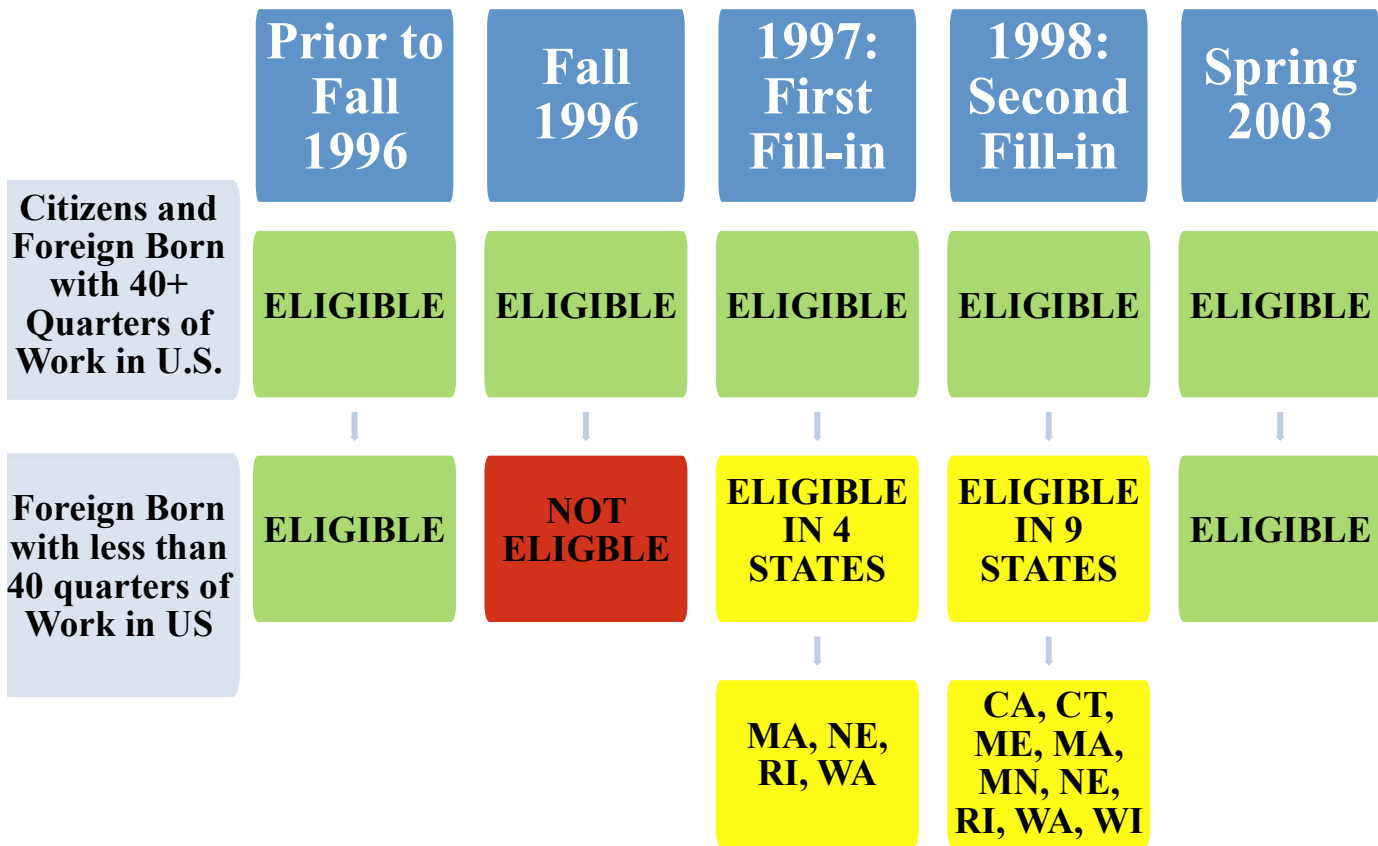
| | Prior to Fall 1996 | Fall 1996 | 1997: First Fill-in | 1998: Second Fill-in | Spring 2003 |
|---|---|---|---|---|---|
| Citizens and Foreign Born with 40+ Quarters of Work in U.S. | ELIGIBLE | ELIGIBLE | ELIGIBLE | ELIGIBLE | ELIGIBLE |
| Foreign Born with less than 40 quarters of Work in US | ELIGIBLE | NOT ELIGBLE | ELIGIBLE IN 4 STATES | ELIGIBLE IN 9 STATES | ELIGIBLE |
| | | | MA, NE, RI, WA | CA, CT, ME, MA, MN, NE, RI, WA, WI | |